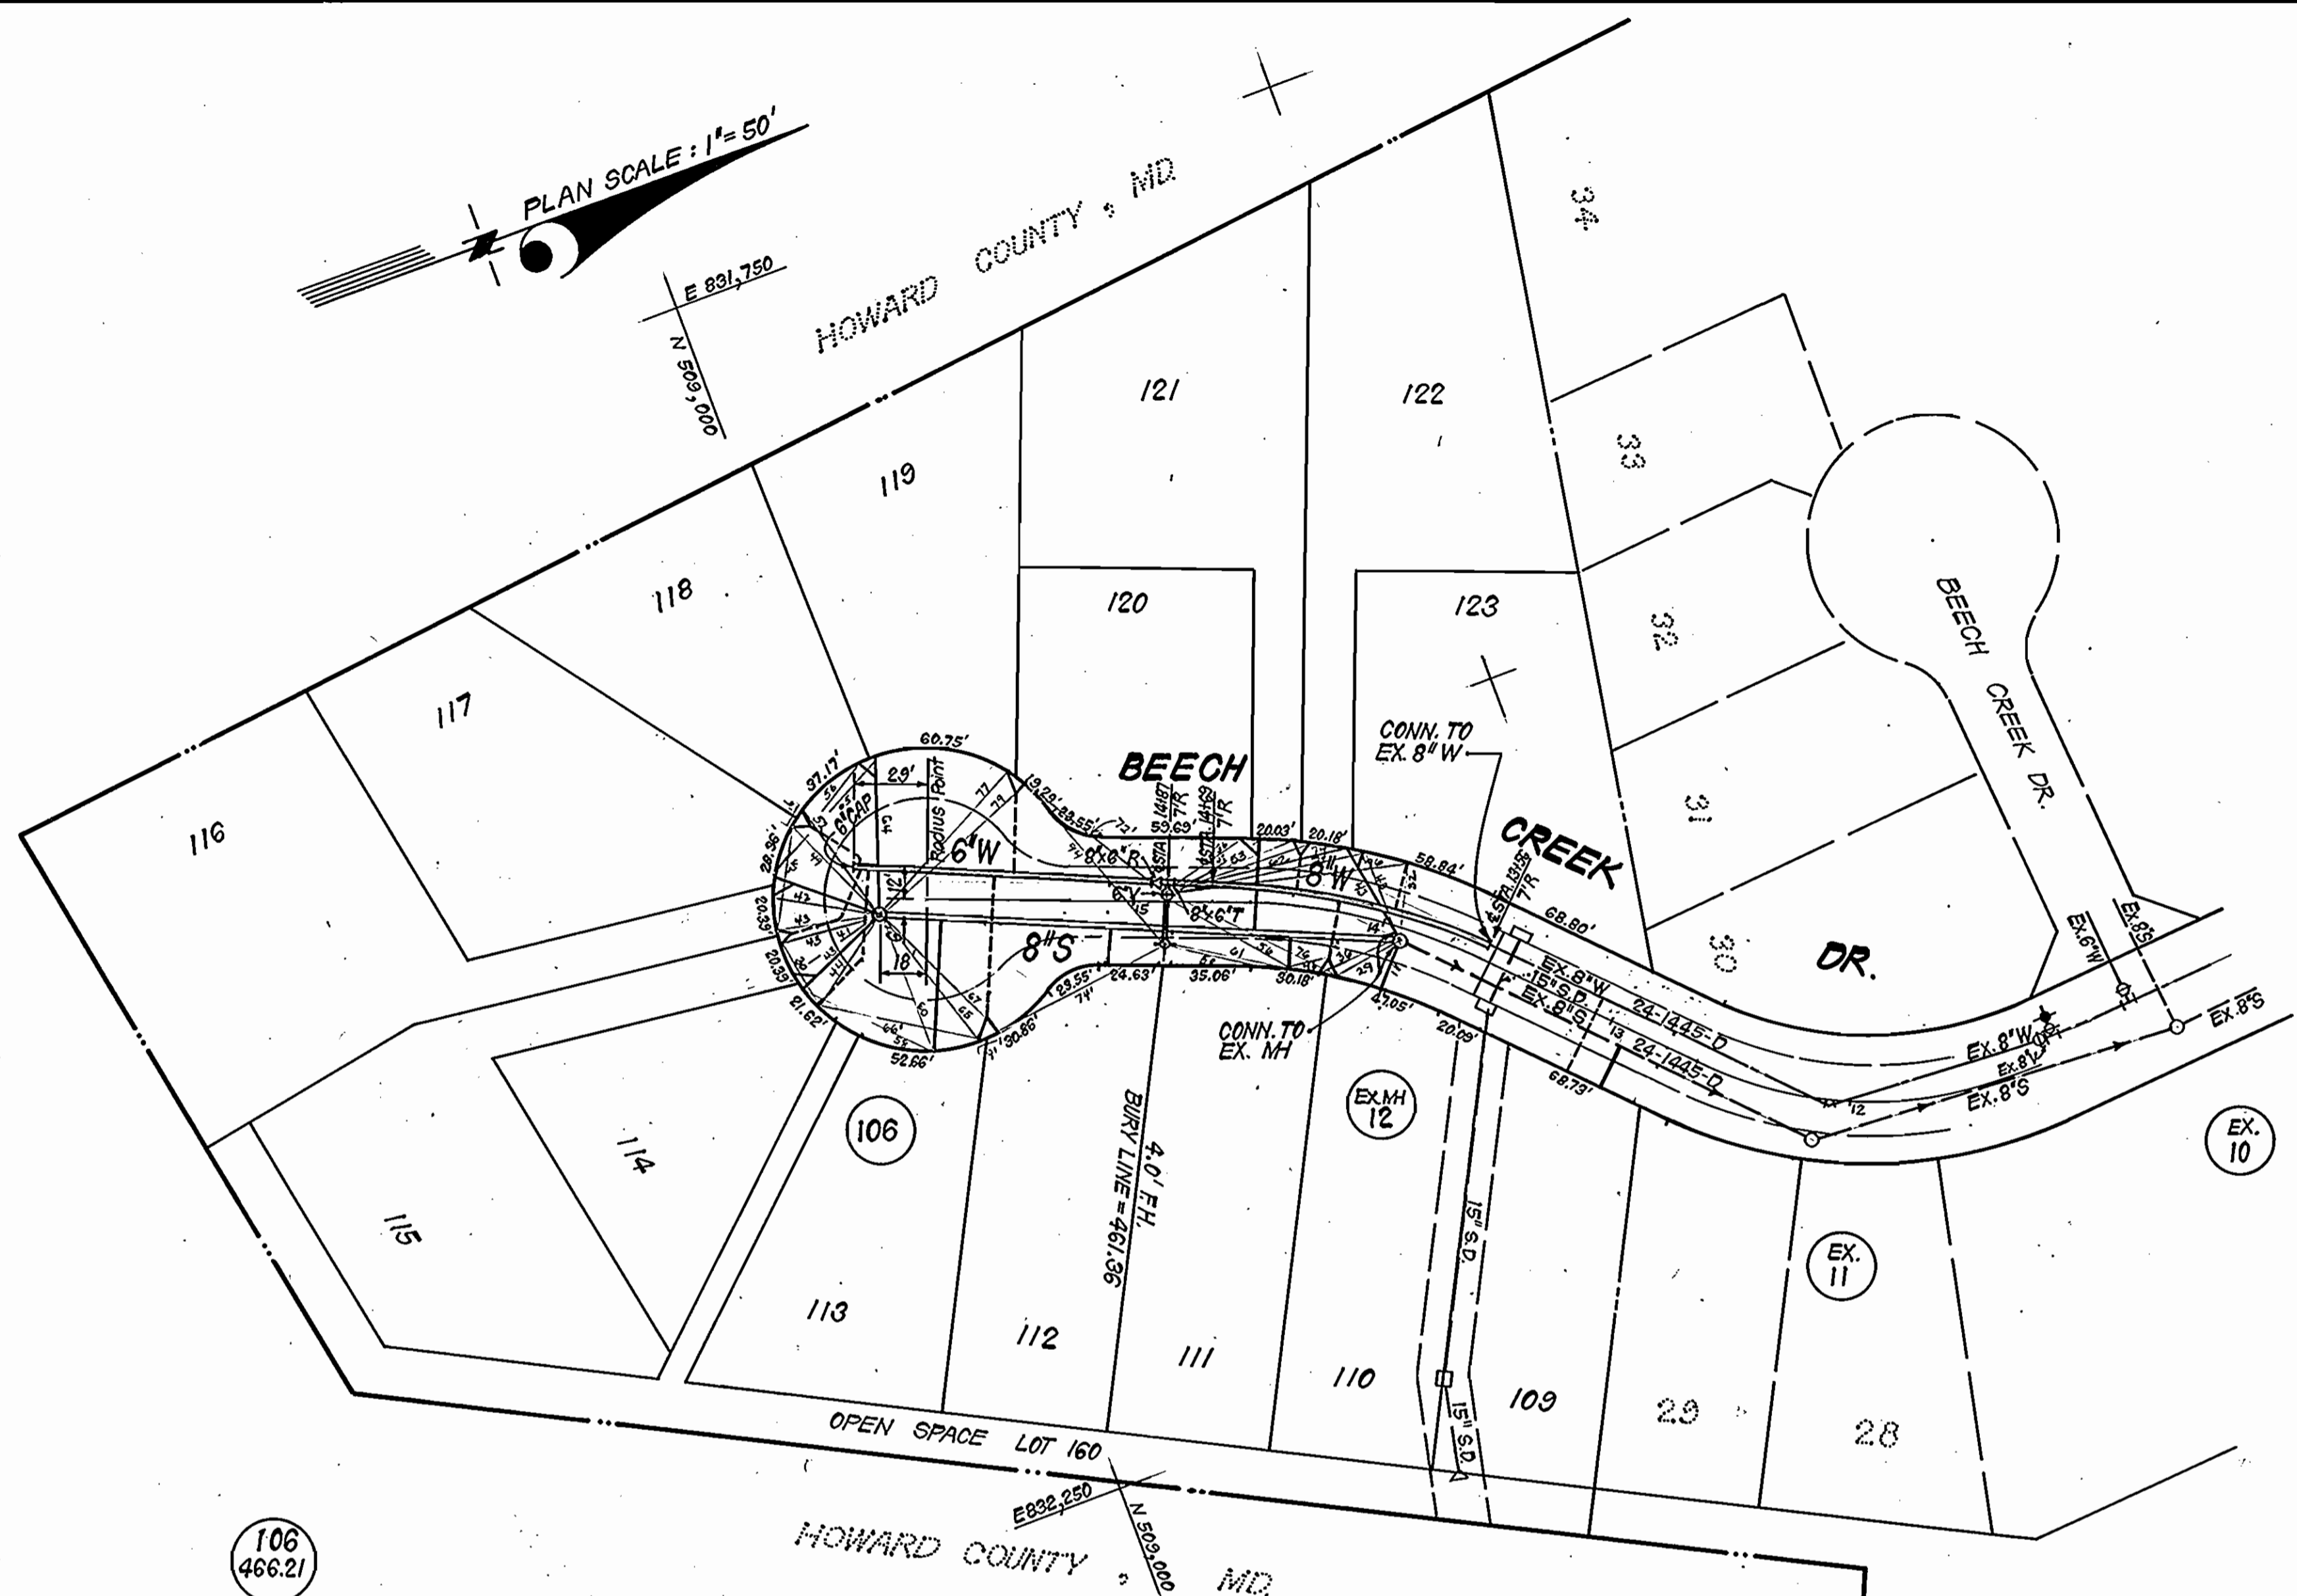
PLAN SCALE : 1" = 50'

E 831,750

N 509,000

HOWARD COUNTY , MD.

34

121

122

33

119

118

120

123

32

117

CONN. TO EX. 8" W

31

BEECH

CREEK

BEECH CREEK DR.

116

60.75'

37.17'

29'

6" CAP

Radius Point

6" W

13.29'

28.55'

STA 14+87 T/R

59.69

STA 14+69 T/R

20.03'

20.18'

58.84'

STA 13+58 T/R

8"x6" R

8"x6" T

8" W

68.80'

30

DR.

EX. 6" W

EX. 8" S

28.56'

20.39'

20.39'

8" S

23.55'

24.63'

35.06'

30.18'

EX. 8" W

15" S.D.

EX. 8" S

24-1445-D

24-1445-D

EX. 8" W

EX. 8" W

EX. 8" S

EX. 8" S

21.62'

52.66'

30.86'

CONN. TO EX. MH

27.05'

20.09'

68.73'

106

EX. MH 12

EX. 10

114

4.0' F.H. BURY LINE = 461.36

15" S.D.

EX. 11

115

113

112

111

110

109

29

28

15" S.D.

OPEN SPACE LOT 160

E 832,250

N 509,000

106 466.21

HOWARD COUNTY , MD.